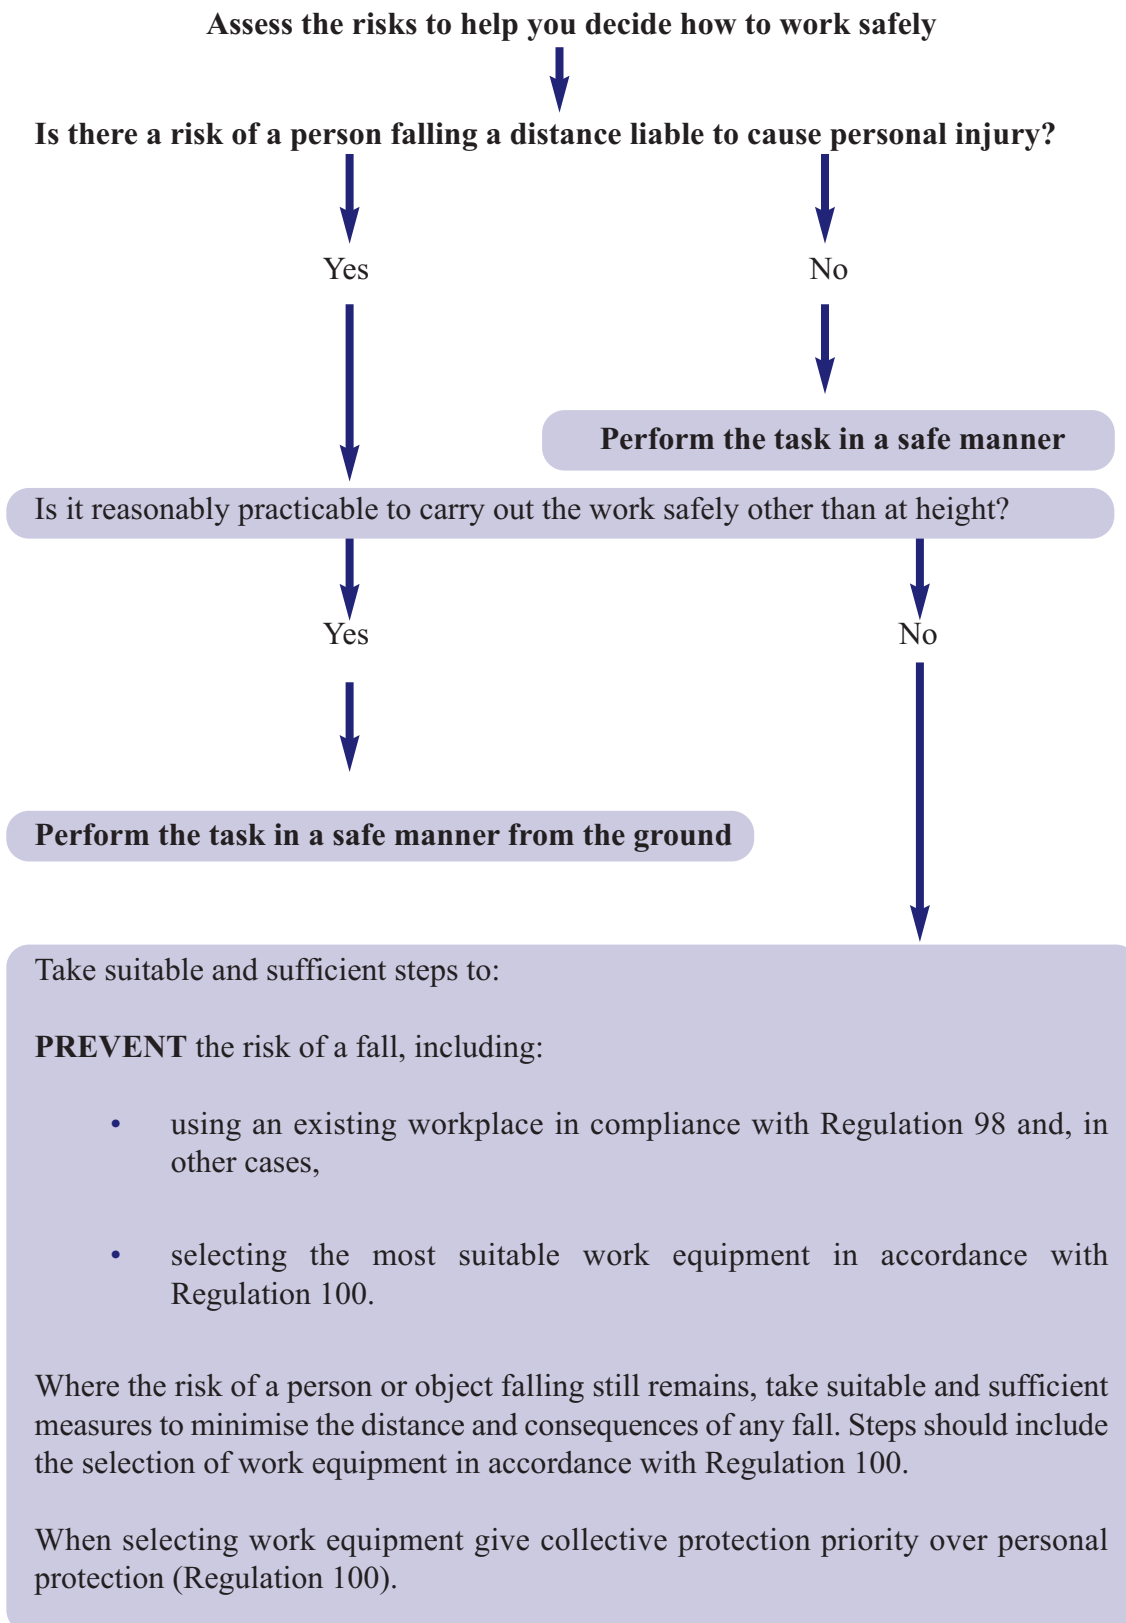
Assess the risks to help you decide how to work safely

Is there a risk of a person falling a distance liable to cause personal injury?

Yes

No

Perform the task in a safe manner

Is it reasonably practicable to carry out the work safely other than at height?

Yes

No

Perform the task in a safe manner from the ground

Take suitable and sufficient steps to:

**PREVENT** the risk of a fall, including:

• using an existing workplace in compliance with Regulation 98 and, in other cases,

• selecting the most suitable work equipment in accordance with Regulation 100.

Where the risk of a person or object falling still remains, take suitable and sufficient measures to minimise the distance and consequences of any fall. Steps should include the selection of work equipment in accordance with Regulation 100.

When selecting work equipment give collective protection priority over personal protection (Regulation 100).